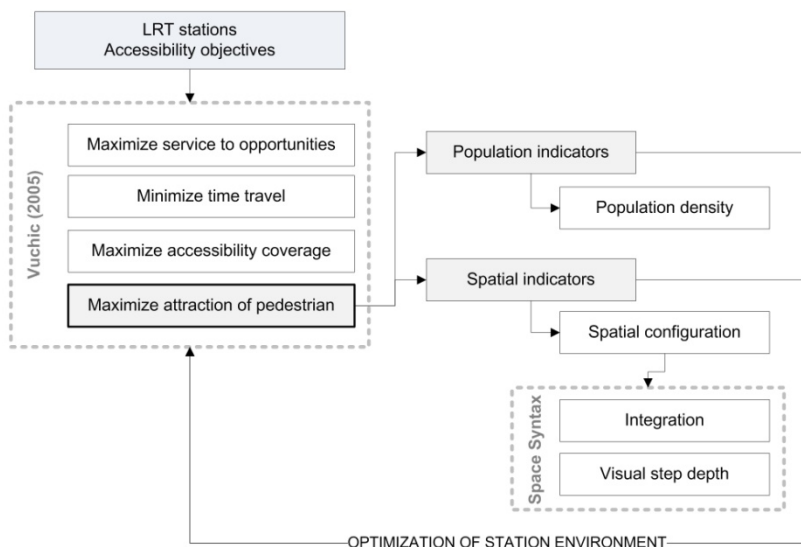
LRT stations
Accessibility objectives

Vuchic (2005)

Maximize service to opportunities

Minimize time travel

Maximize accessibility coverage

Maximize attraction of pedestrian

Population indicators

Population density

Spatial indicators

Spatial configuration

Space Syntax

Integration

Visual step depth

OPTIMIZATION OF STATION ENVIRONMENT